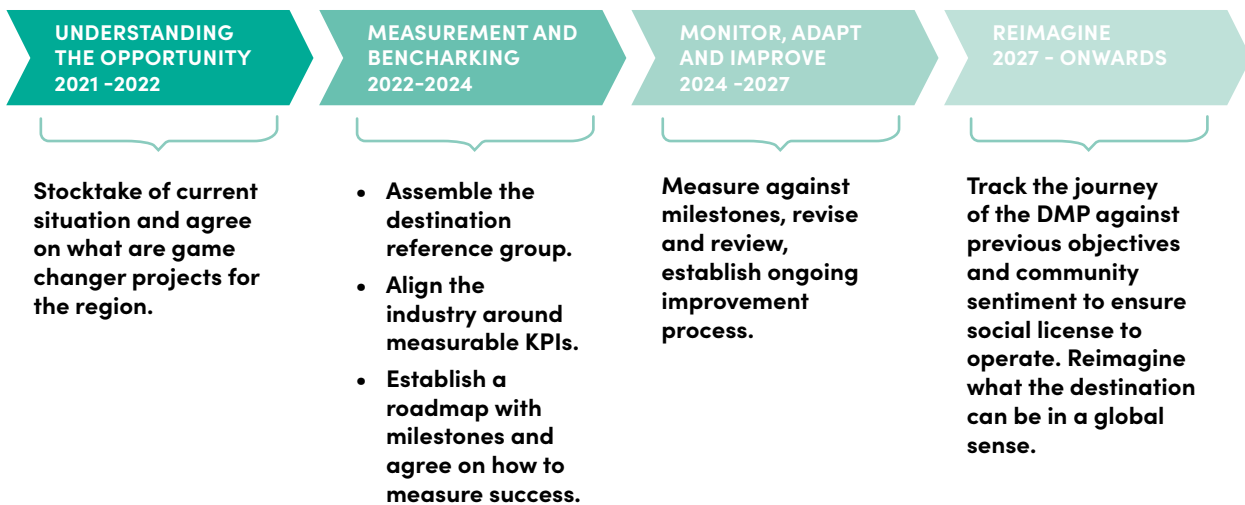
UNDERSTANDING THE OPPORTUNITY 2021 -2022

Stocktake of current situation and agree on what are game changer projects for the region.

MEASUREMENT AND BENCHARKING 2022-2024

- Assemble the destination reference group.
- Align the industry around measurable KPIs.
- Establish a roadmap with milestones and agree on how to measure success.

MONITOR, ADAPT AND IMPROVE 2024 -2027

Measure against milestones, revise and review, establish ongoing improvement process.

REIMAGINE 2027 - ONWARDS

Track the journey of the DMP against previous objectives and community sentiment to ensure social license to operate. Reimagine what the destination can be in a global sense.